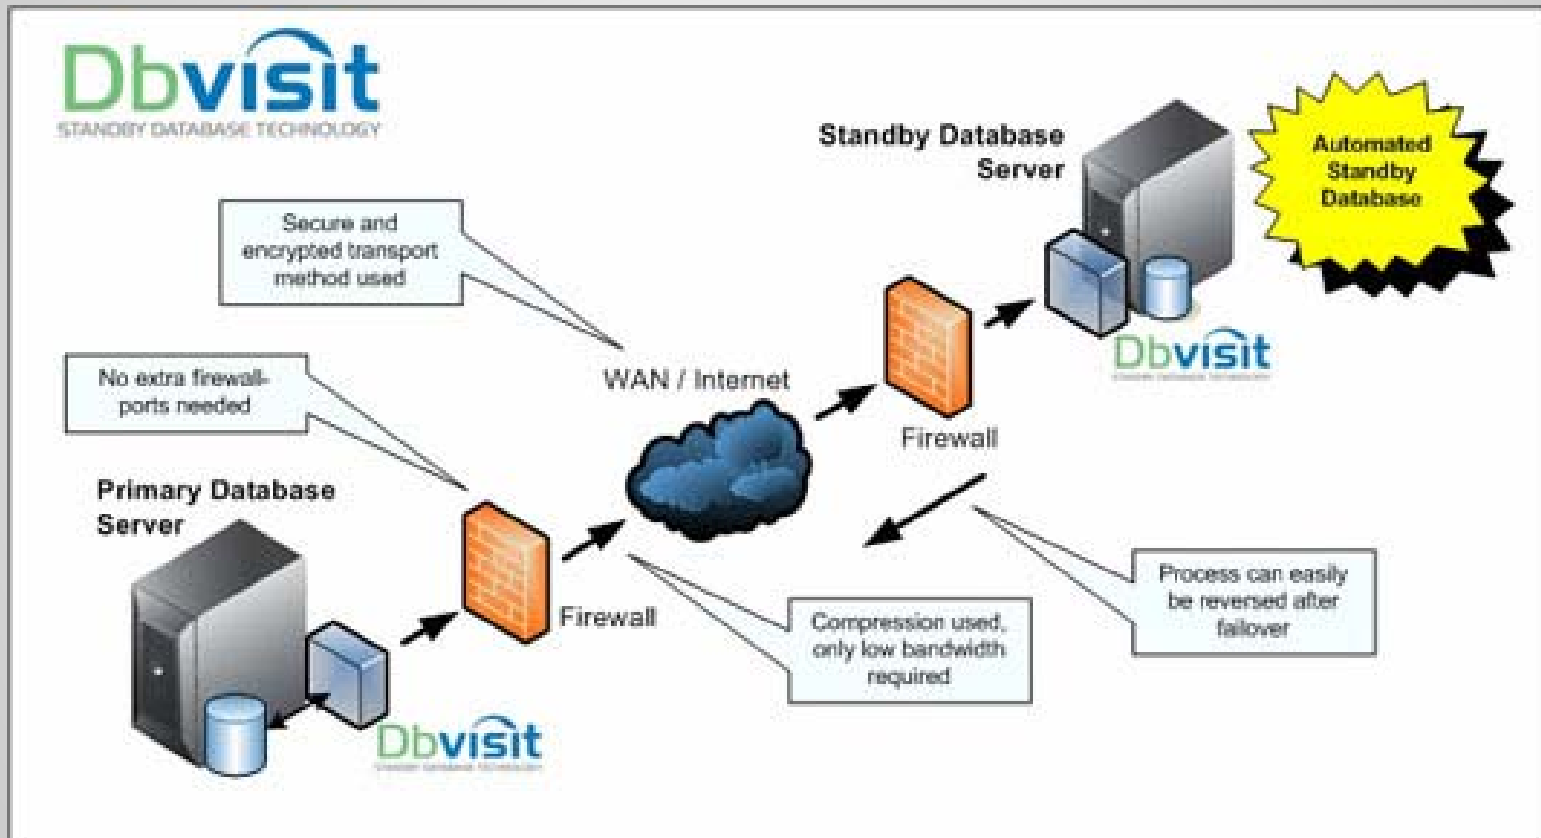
Dbvisit
STANDBY DATABASE TECHNOLOGY

Standby Database Server

Automated Standby Database

Secure and encrypted transport method used

No extra firewall-ports needed

WAN / Internet

Firewall

Dbvisit
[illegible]

Primary Database Server

Firewall

Compression used, only low bandwidth required

Process can easily be reversed after failover

Dbvisit
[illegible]